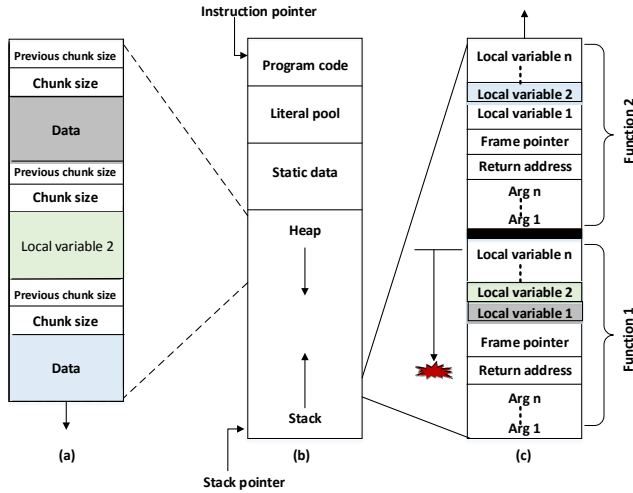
Previous chunk size
Chunk size
Data
Previous chunk size
Chunk size
Local variable 2
Previous chunk size
Chunk size
Data
(a)

Instruction pointer
Program code
Literal pool
Static data
Heap
Stack
(b)
Stack pointer

Local variable n
Local variable 2
Local variable 1
Frame pointer
Return address
Arg n
Arg 1
Function 2
Local variable n
Local variable 2
Local variable 1
Frame pointer
Return address
Arg n
Arg 1
Function 1
(c)